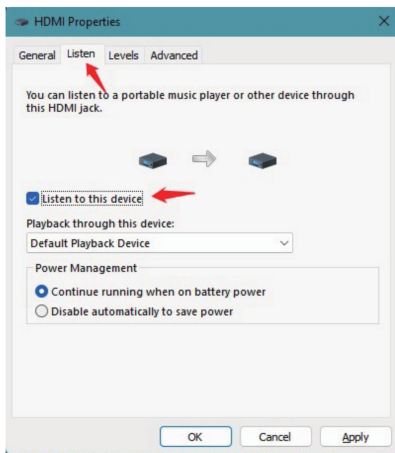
HDMI Properties

General Listen Levels Advanced

You can listen to a portable music player or other device through this HDMI jack.

Listen to this device

Playback through this device:

Default Playback Device

Power Management

Continue running when on battery power

Disable automatically to save power

OK Cancel Apply